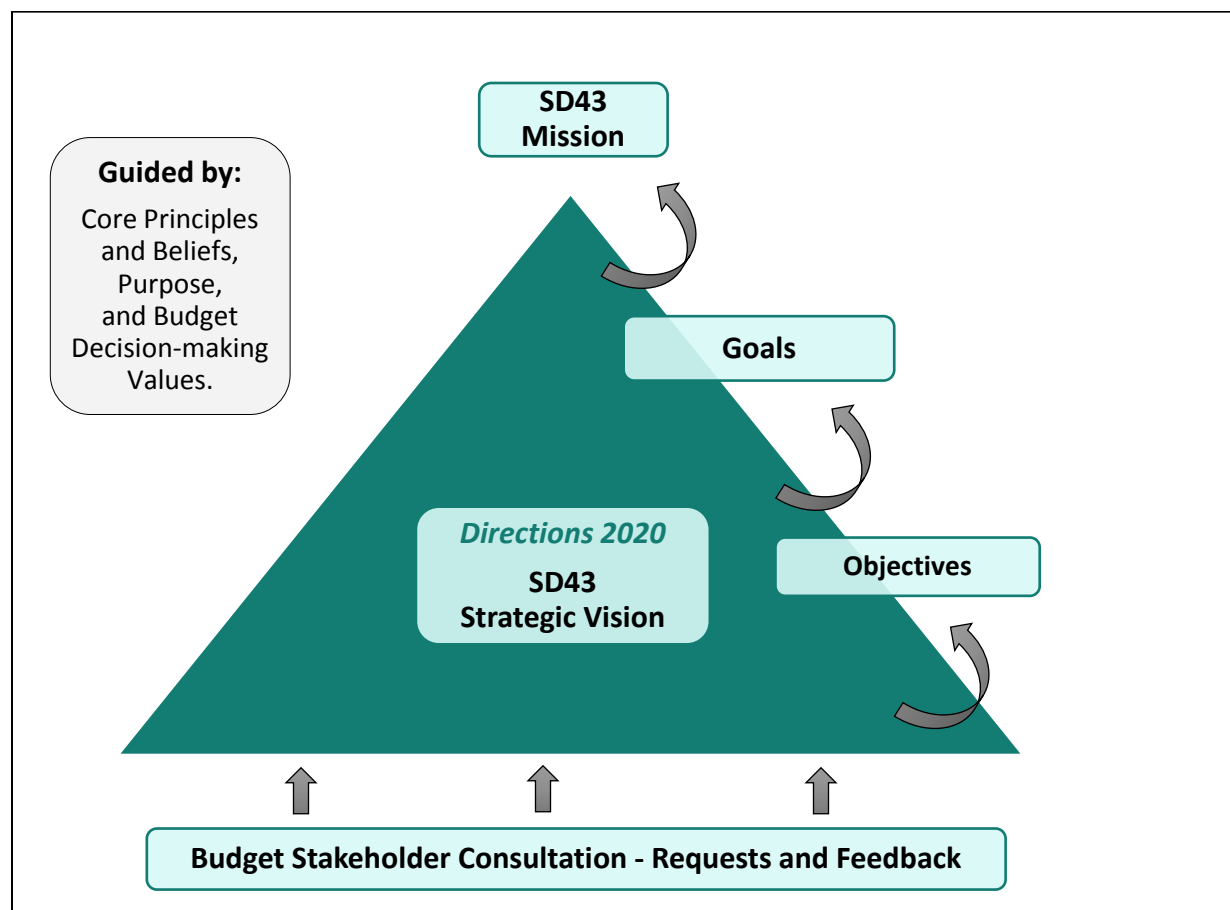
SD43
Mission

Guided by:

Core Principles and Beliefs, Purpose, and Budget Decision-making Values.

Goals

*Directions 2020*

SD43
Strategic Vision

Objectives

Budget Stakeholder Consultation - Requests and Feedback